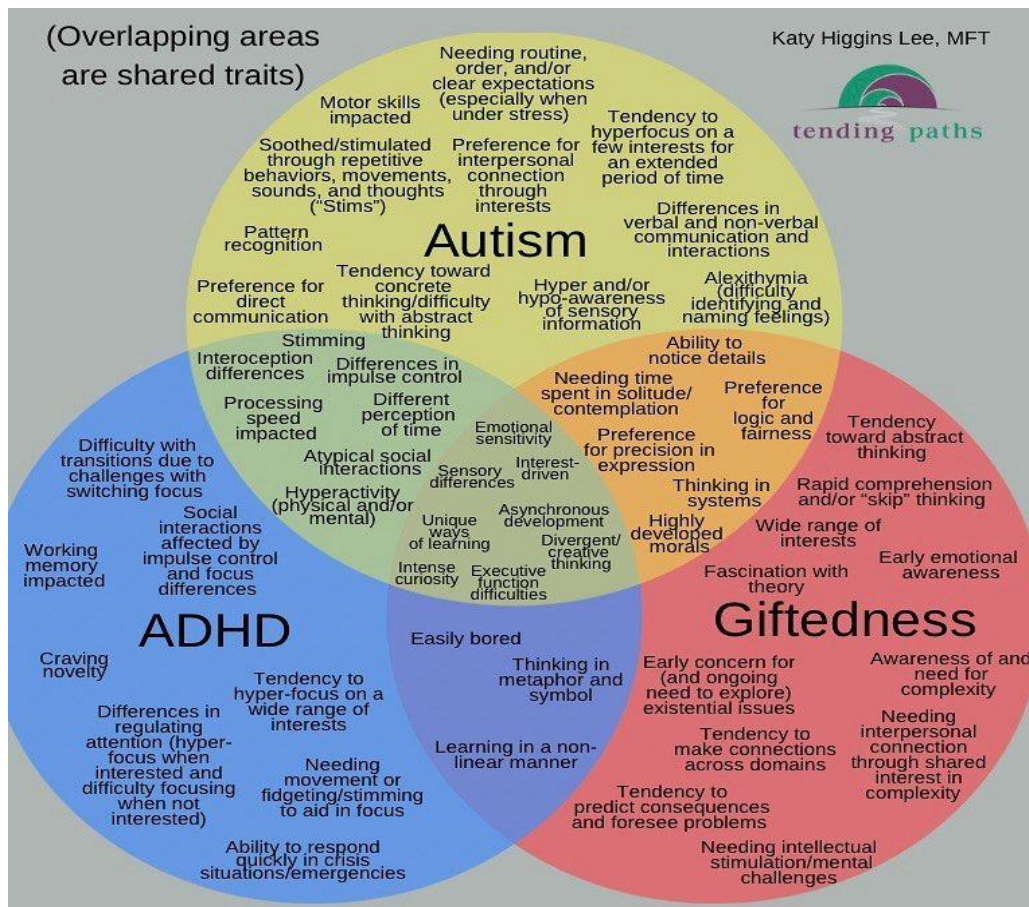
(Overlapping areas are shared traits)

Katy Higgins Lee, MFT

tending paths

Needing routine, order, and/or clear expectations (especially when under stress)

Motor skills impacted

Tendency to hyperfocus on a few interests for an extended period of time

Soothed/stimulated through repetitive behaviors, movements, sounds, and thoughts ("Stims")

Preference for interpersonal connection through interests

Differences in verbal and non-verbal communication and interactions

Pattern recognition

Autism

Preference for direct communication

Tendency toward concrete thinking/difficulty with abstract thinking

Hyper and/or hypo-awareness of sensory information

Alexithymia (difficulty identifying and naming feelings)

Stimming

Interoception differences

Differences in impulse control

Ability to notice details

Needing time spent in solitude/ contemplation

Preference for logic and fairness

Processing speed impacted

Different perception of time

Emotional sensitivity

Preference for precision in expression

Tendency toward abstract thinking

Difficulty with transitions due to challenges with switching focus

Atypical social interactions

Sensory differences

Interest-driven

Thinking in systems

Rapid comprehension and/or "skip" thinking

Hyperactivity (physical and/or mental)

Asynchronous development

Highly developed morals

Wide range of interests

Social interactions affected by impulse control and focus differences

Unique ways of learning

Divergent/ creative thinking

Working memory impacted

Early emotional awareness

Intense curiosity

Executive function difficulties

Fascination with theory

ADHD

Giftedness

Easily bored

Craving novelty

Thinking in metaphor and symbol

Early concern for (and ongoing need to explore) existential issues

Awareness of and need for complexity

Tendency to hyper-focus on a wide range of interests

Differences in regulating attention (hyper-focus when interested and difficulty focusing when not interested)

Learning in a non-linear manner

Tendency to make connections across domains

Needing interpersonal connection through shared interest in complexity

Needing movement or fidgeting/stimming to aid in focus

Tendency to predict consequences and foresee problems

Ability to respond quickly in crisis situations/emergencies

Needing intellectual stimulation/mental challenges